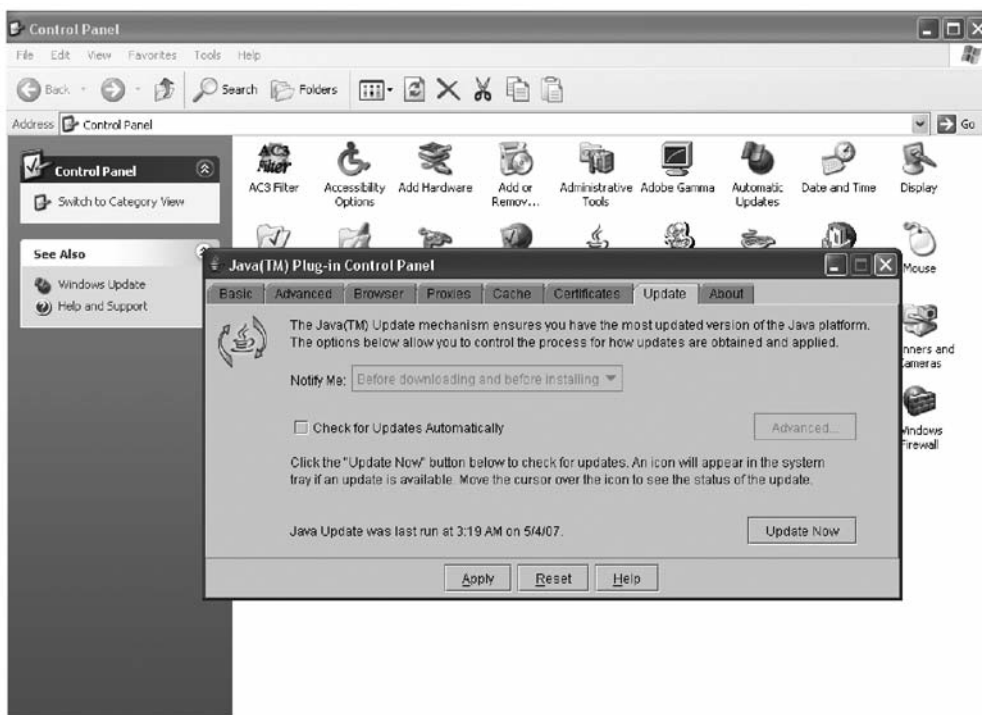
Control Panel

File Edit View Favorites Tools Help

Back Search Folders

Address Control Panel

Go

Control Panel

Switch to Category View

See Also

Windows Update

Help and Support

AC3 Filter

AC3 Filter

Accessibility Options

Add Hardware

Add or Remov...

Administrative Tools

Adobe Gamma

Automatic Updates

Date and Time

Display

Mouse

nners and ameras

ndows Firewall

Java(TM) Plug-in Control Panel

| Basic | Advanced | Browser | Proxies | Cache | Certificates | Update | About |

The Java(TM) Update mechanism ensures you have the most updated version of the Java platform. The options below allow you to control the process for how updates are obtained and applied.

Notify Me: Before downloading and before installing

Check for Updates Automatically

Advanced...

Click the "Update Now" button below to check for updates. An icon will appear in the system tray if an update is available. Move the cursor over the icon to see the status of the update.

Java Update was last run at 3:19 AM on 5/4/07.

Update Now

Apply Reset Help